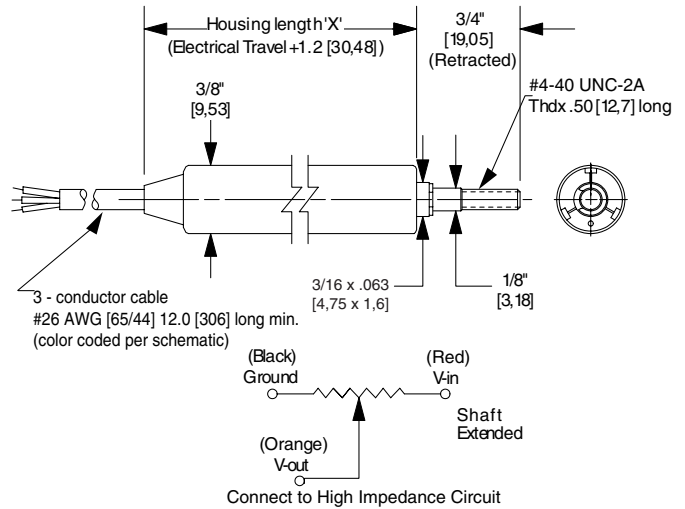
Housing length 'X'
(Electrical Travel +1.2 [30,48])

3/4"
[19,05]
(Retracted)

#4-40 UNC-2A
Thdx .50 [12,7] long

3/8"
[9,53]

3/16 x .063
[4,75 x 1,6]

1/8"
[3,18]

3 - conductor cable
#26 AWG [65/44] 12.0 [306] long min.
(color coded per schematic)

(Black)
Ground

(Red)
V-in

Shaft
Extended

(Orange)
V-out

Connect to High Impedance Circuit